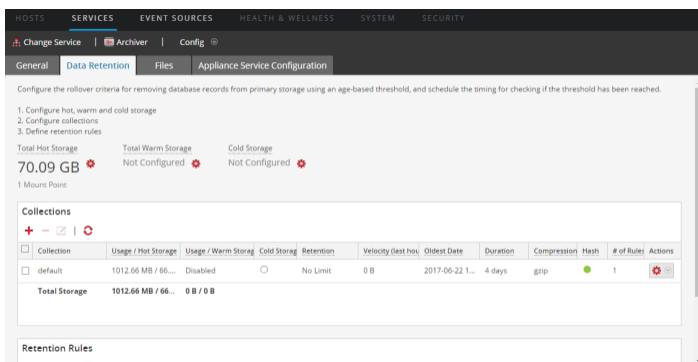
HOSTS SERVICES EVENT SOURCES HEALTH & WELLNESS SYSTEM SECURITY

Change Service | Archiver | Config

General Data Retention Files Appliance Service Configuration

Configure the rollover criteria for removing database records from primary storage using an age-based threshold, and schedule the timing for checking if the threshold has been reached.

1. Configure hot, warm and cold storage
2. Configure collections
3. Define retention rules

Total Hot Storage
70.09 GB
1 Mount Point

Total Warm Storage
Not Configured

Cold Storage
Not Configured

Collections

| | Collection | Usage / Hot Storage | Usage / Warm Storag | Cold Storag | Retention | Velocity (last hou | Oldest Date | Duration | Compression | Hash | # of Rules | Actions |
|---|---|---|---|---|---|---|---|---|---|---|---|---|
| | default | 1012.66 MB / 66.... | Disabled | | No Limit | 0 B | 2017-06-22 1... | 4 days | gzip | | 1 | |
| | Total Storage | 1012.66 MB / 66.... | 0 B / 0 B | | | | | | | | | |

Retention Rules